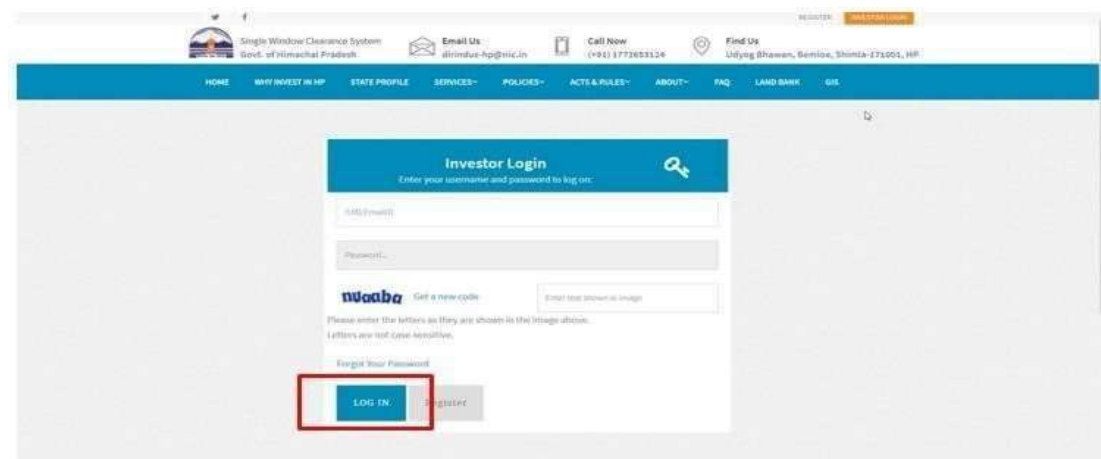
REGISTER INVESTOR LOGIN

Single Window Clearance System
Govt. of Himachal Pradesh

Email Us
dirindus-hp@nic.in

Call Now
(+91) 1772653124

Find Us
Udyog Bhawan, Bemloe, Shimla-171001, HP

HOME WHY INVEST IN HP STATE PROFILE SERVICES~ POLICIES~ ACTS & RULES~ ABOUT~ FAQ LAND BANK GIS

Investor Login
Enter your username and password to log on:

SMS/Email ID

Password...

nuaaba Get a new code Enter text shown in image

Please enter the letters as they are shown in the image above.
Letters are not case-sensitive.

Forgot Your Password

LOG IN Register